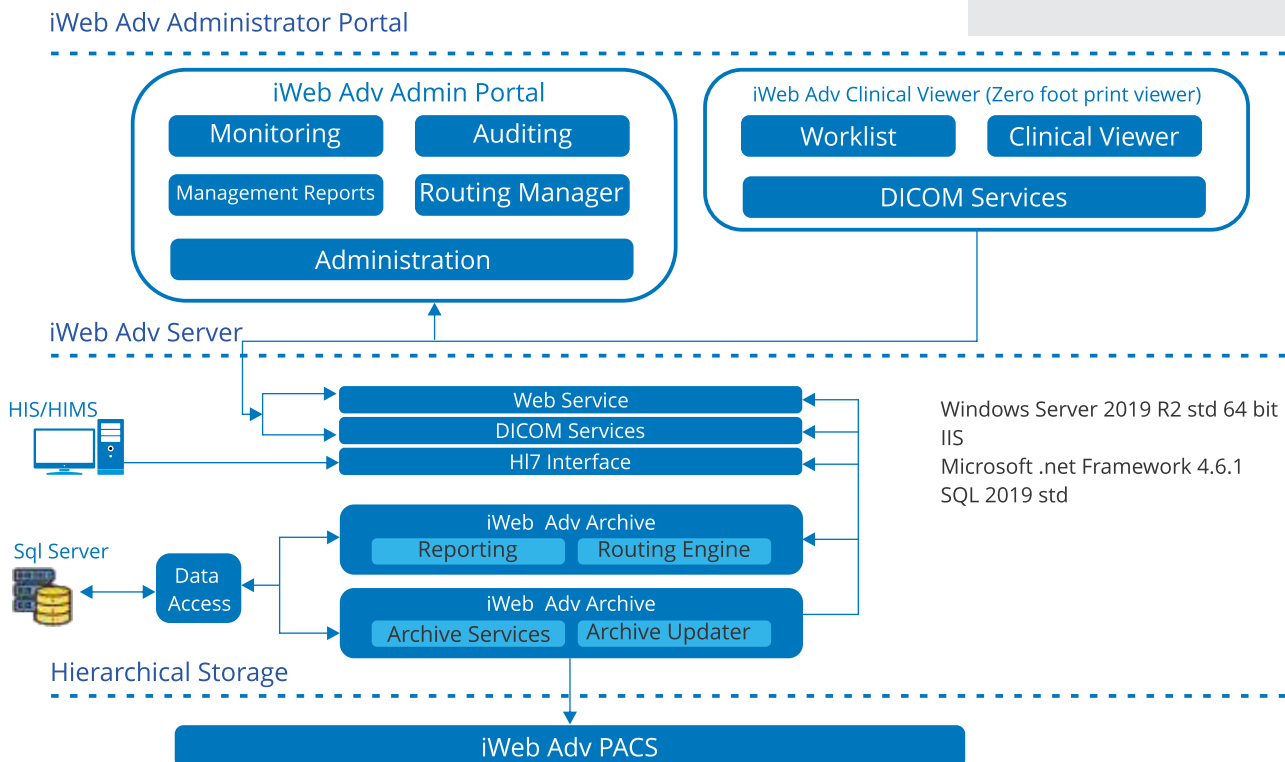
iWeb Adv Administrator Portal

iWeb Adv Admin Portal

Monitoring

Auditing

Management Reports

Routing Manager

Administration

iWeb Adv Clinical Viewer (Zero foot print viewer)

Worklist

Clinical Viewer

DICOM Services

iWeb Adv Server

HIS/HIMS

Web Service

DICOM Services

Hl7 Interface

Windows Server 2019 R2 std 64 bit
IIS
Microsoft .net Framework 4.6.1
SQL 2019 std

Sql Server

Data Access

iWeb Adv Archive

Reporting

Routing Engine

iWeb Adv Archive

Archive Services

Archive Updater

Hierarchical Storage

iWeb Adv PACS